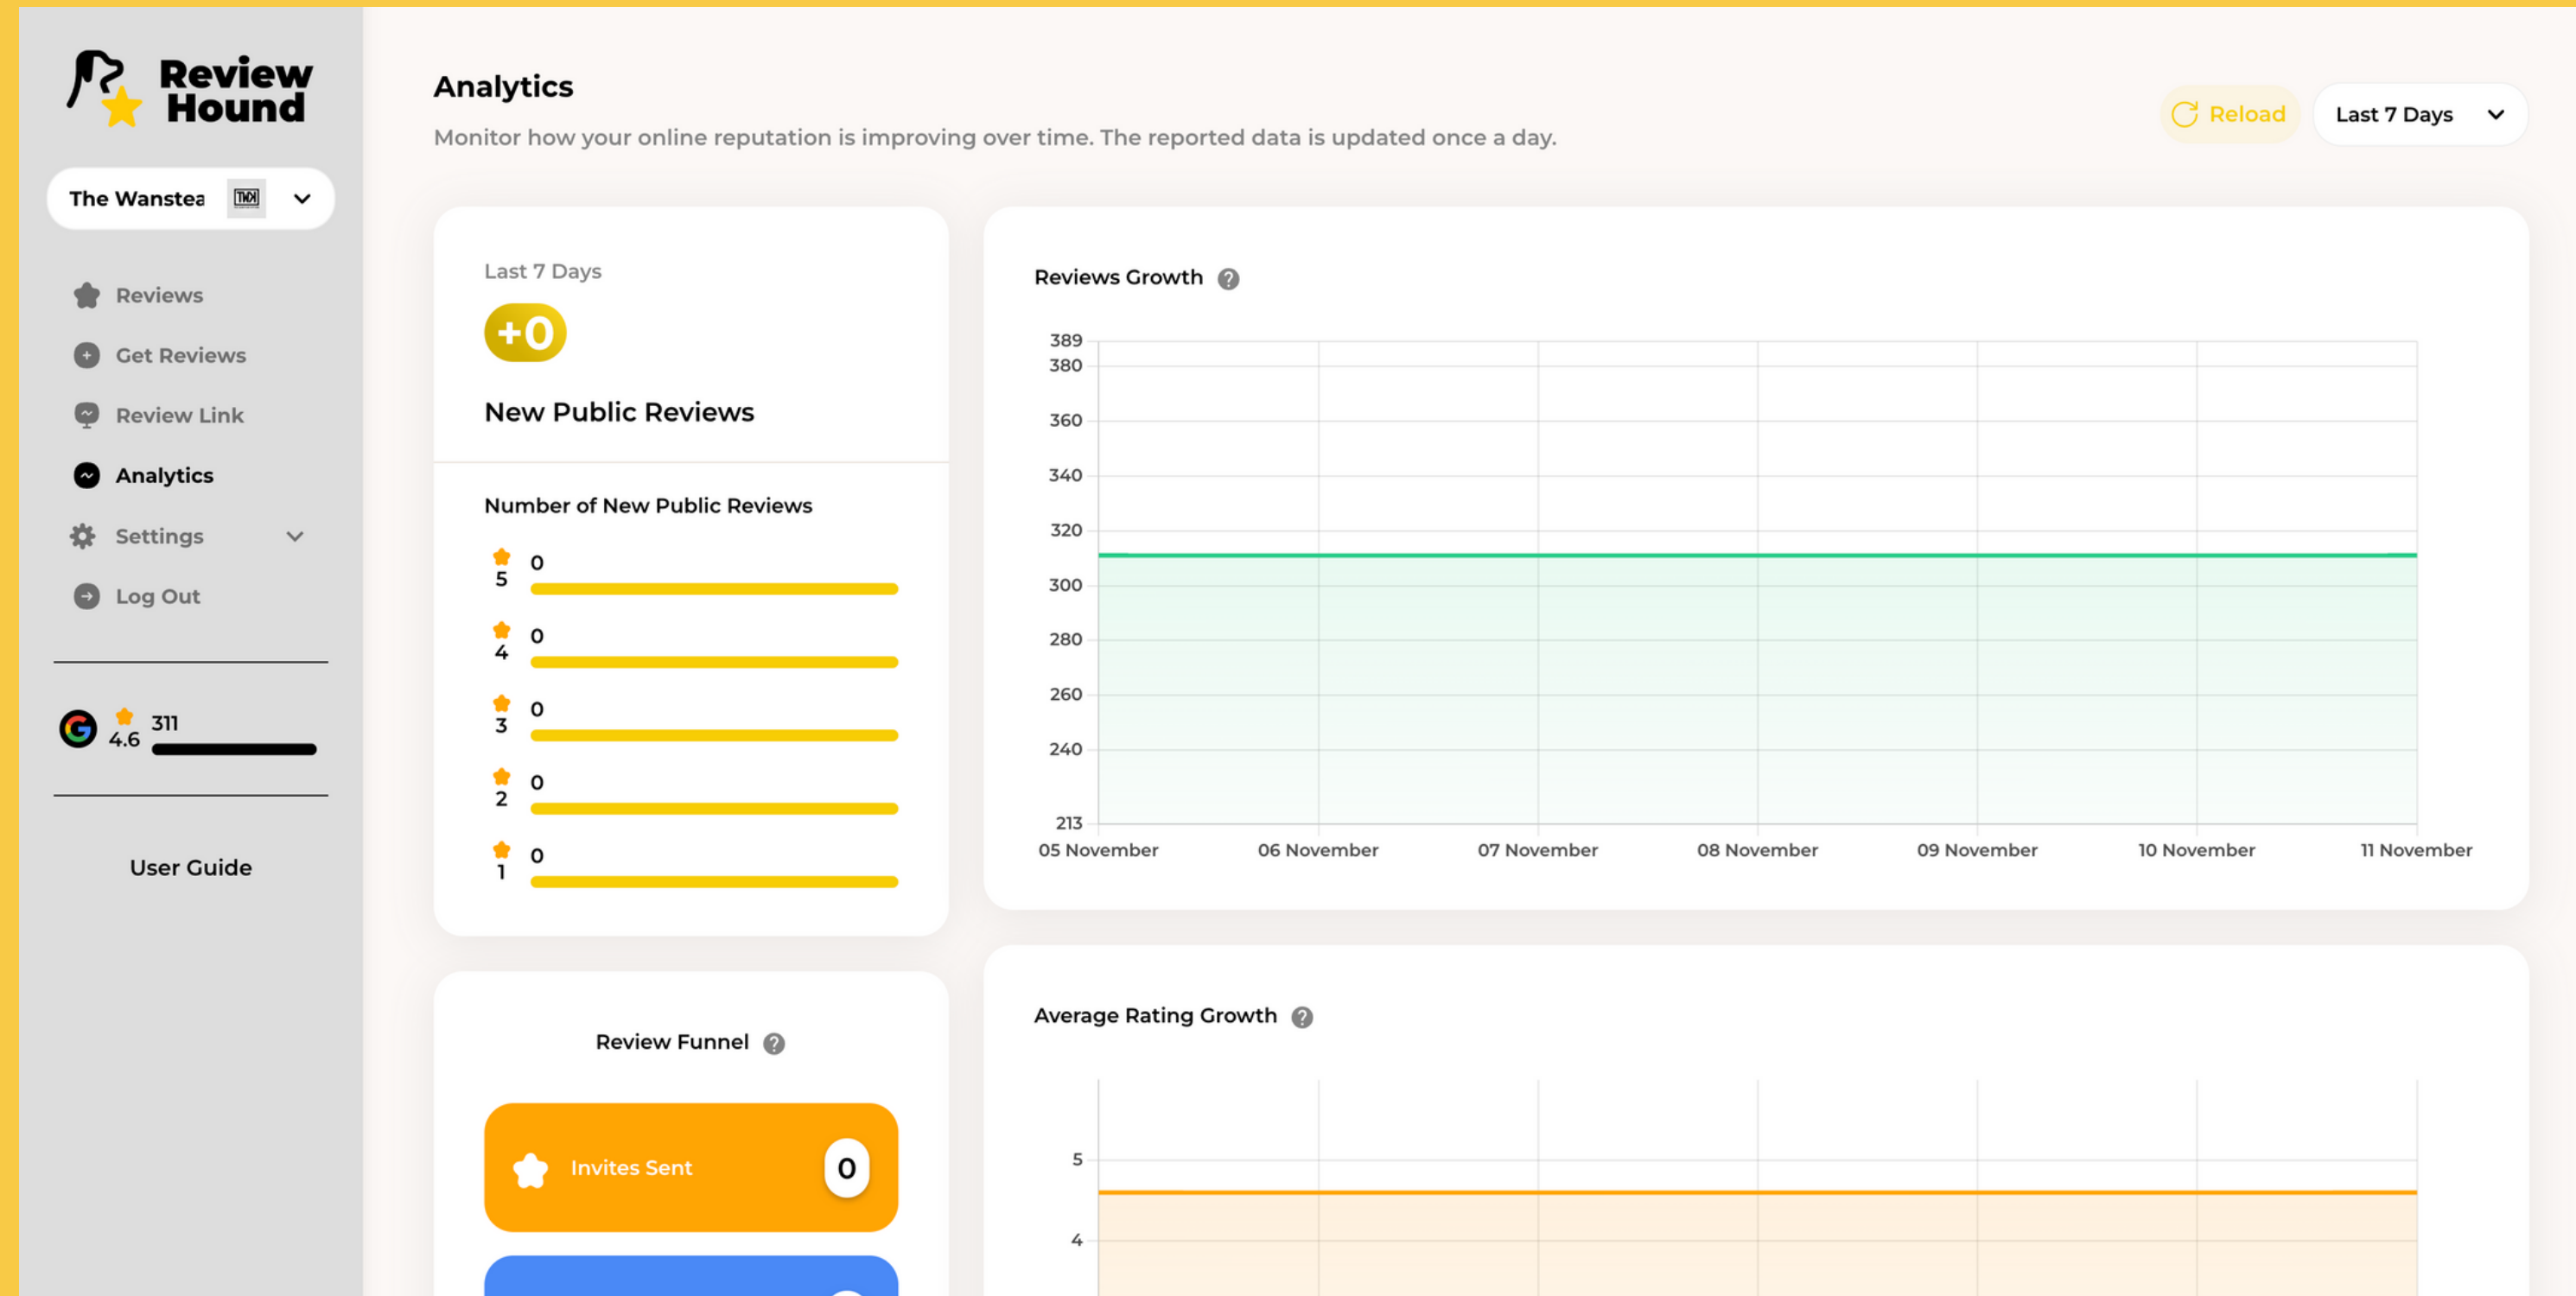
Review Hound

The Wanstea

Reviews
Get Reviews
Review Link
Analytics
Settings
Log Out

4.6 311

User Guide

Analytics

Monitor how your online reputation is improving over time. The reported data is updated once a day.

Reload
Last 7 Days

Last 7 Days
+0
New Public Reviews

Number of New Public Reviews

5 0
4 0
3 0
2 0
1 0

Reviews Growth

389
380
360
340
320
300
280
260
240
213

05 November 06 November 07 November 08 November 09 November 10 November 11 November

Review Funnel

Invites Sent 0

Average Rating Growth

5
4